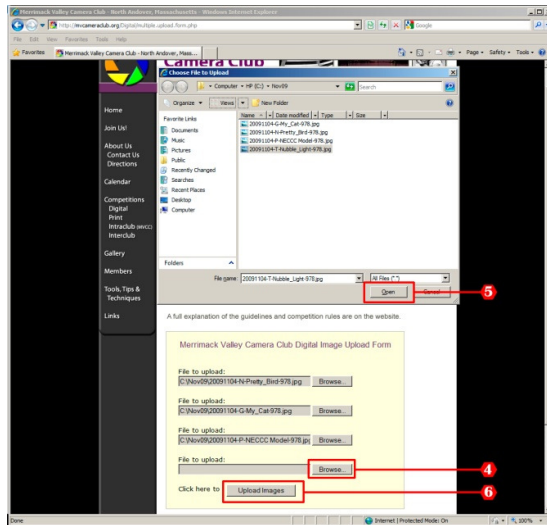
Merrimack Valley Camera Club - North Andover, Massachusetts - Windows Internet Explorer

http://mvcameraclub.org/Digital/multiple.upload.form.php

Google

File Edit View Favorites Tools Help

Favorites

Merrimack Valley Camera Club - North Andover, Mass...

Page Safety Tools

Camera Club

Choose File to Upload

Computer HP (C:) Nov09

Search

Organize Views New Folder

Favorite Links

Documents

Music

Pictures

Public

Recently Changed

Searches

Recent Places

Desktop

Computer

Name Date modified Type Size

20091104-G-My_Cat-978.jpg

20091104-N-Pretty_Bird-978.jpg

20091104-P-NECCC Model-978.jpg

20091104-T-Nubble_Light-978.jpg

Folders

File name: 20091104-T-Nubble_Light-978.jpg

All Files (*.*)

Open

Cancel

5

Home

Join Us!

About Us

Contact Us

Directions

Calendar

Competitions

Digital

Print

Intraclub MVCCI

Interclub

Gallery

Members

Tools, Tips & Techniques

Links

A full explanation of the guidelines and competition rules are on the website.

Merrimack Valley Camera Club Digital Image Upload Form

File to upload:

C:\Nov09\20091104-N-Pretty_Bird-978.jpg Browse...

File to upload:

C:\Nov09\20091104-G-My_Cat-978.jpg Browse...

File to upload:

C:\Nov09\20091104-P-NECCC Model-978.jpg Browse...

File to upload:

Browse...

4

Click here to Upload Images

6

Done

Internet | Protected Mode: On

100%